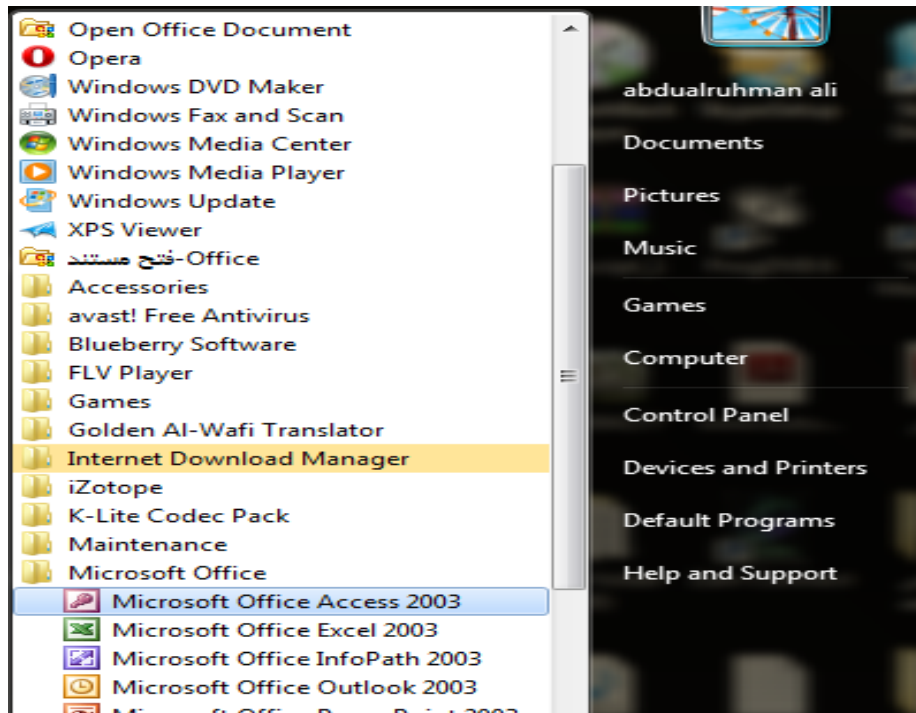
Open Office Document
Opera
Windows DVD Maker
Windows Fax and Scan
Windows Media Center
Windows Media Player
Windows Update
XPS Viewer
فتح مستند-Office
Accessories
avast! Free Antivirus
Blueberry Software
FLV Player
Games
Golden Al-Wafi Translator
Internet Download Manager
iZotope
K-Lite Codec Pack
Maintenance
Microsoft Office
Microsoft Office Access 2003
Microsoft Office Excel 2003
Microsoft Office InfoPath 2003
Microsoft Office Outlook 2003
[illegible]

abdualruhman ali
Documents
Pictures
Music
Games
Computer
Control Panel
Devices and Printers
Default Programs
Help and Support